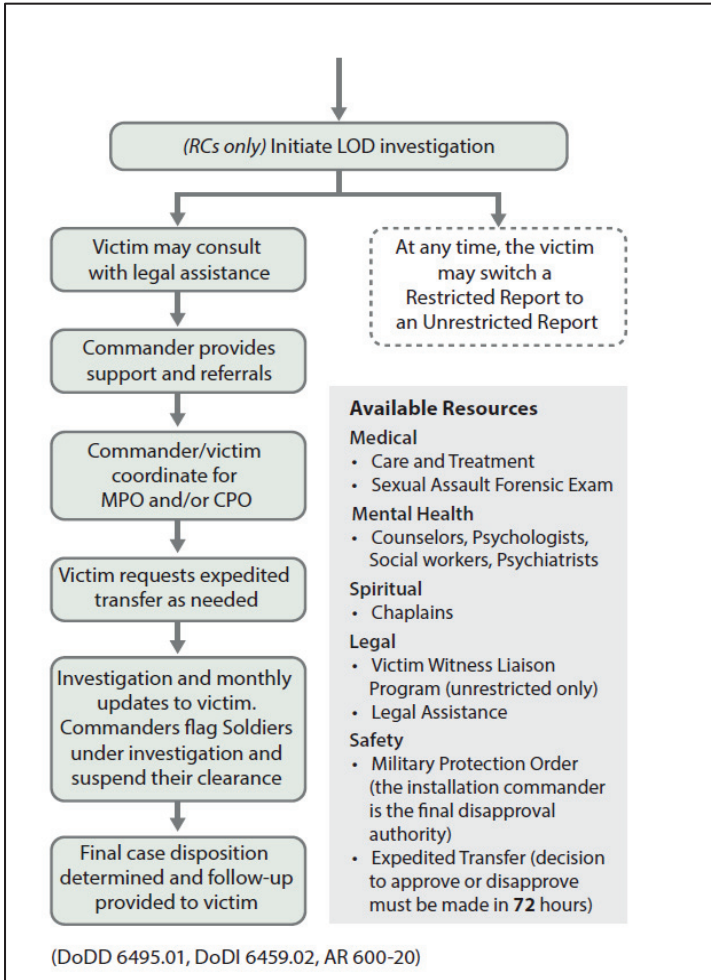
(RCs only) Initiate LOD investigation

Victim may consult with legal assistance

At any time, the victim may switch a Restricted Report to an Unrestricted Report

Commander provides support and referrals

Commander/victim coordinate for MPO and/or CPO

Victim requests expedited transfer as needed

Investigation and monthly updates to victim. Commanders flag Soldiers under investigation and suspend their clearance

Final case disposition determined and follow-up provided to victim

**Available Resources**
**Medical**
• Care and Treatment
• Sexual Assault Forensic Exam
**Mental Health**
• Counselors, Psychologists, Social workers, Psychiatrists
**Spiritual**
• Chaplains
**Legal**
• Victim Witness Liaison Program (unrestricted only)
• Legal Assistance
**Safety**
• Military Protection Order (the installation commander is the final disapproval authority)
• Expedited Transfer (decision to approve or disapprove must be made in **72** hours)

(DoDD 6495.01, DoDI 6459.02, AR 600-20)